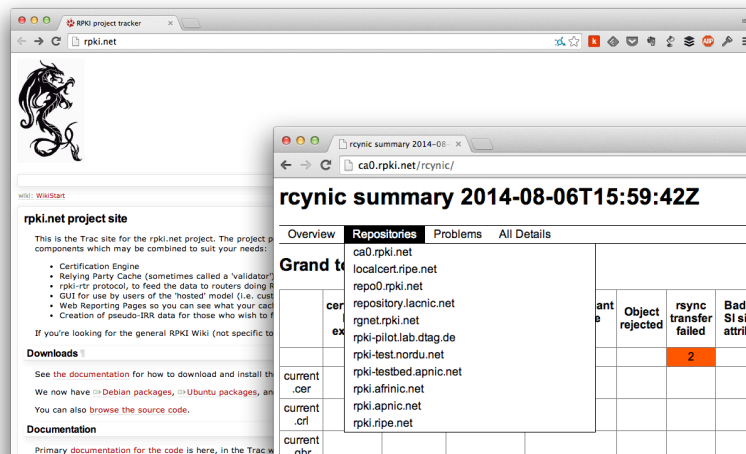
RPKI project tracker

rpki.net

wiki: WikiStart

rpki.net project site

This is the Trac site for the rpki.net project. The project p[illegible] components which may be combined to suit your needs:

Certification Engine
Relying Party Cache (sometimes called a 'validator'
rpki-rtr protocol, to feed the data to routers doing R
GUI for use by users of the 'hosted' model (i.e. cust
Web Reporting Pages so you can see what your cac
Creation of pseudo-IRR data for those who wish to f

If you're looking for the general RPKI Wiki (not specific to

Downloads

See the documentation for how to download and install th

We now have Debian packages, Ubuntu packages, an

You can also browse the source code.

Documentation

Primary documentation for the code is here, in the Trac w

rcynic summary 2014-08-06

ca0.rpki.net/rcynic/

rcynic summary 2014-08-06T15:59:42Z

Overview | Repositories | Problems | All Details

Grand to

ca0.rpki.net
localcert.ripe.net
repo0.rpki.net
repository.lacnic.net
rgnet.rpki.net
rpki-pilot.lab.dtag.de
rpki-test.nordu.net
rpki-testbed.apnic.net
rpki.afrinic.net
rpki.apnic.net
rpki.ripe.net

| | cer | | ant | Object rejected | rsync transfer failed | Bad SI si attrib |
|---|---|---|---|---|---|---|
| current .cer | | | | | 2 | |
| current .crl | | | | | | |
| current .gbr | | | | | | |